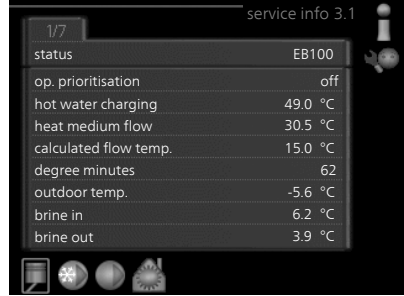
1/7

service info 3.1

| status | EB100 |
|---|---|
| op. prioritisation | off |
| hot water charging | 49.0 °C |
| heat medium flow | 30.5 °C |
| calculated flow temp. | 15.0 °C |
| degree minutes | 62 |
| outdoor temp. | -5.6 °C |
| brine in | 6.2 °C |
| brine out | 3.9 °C |